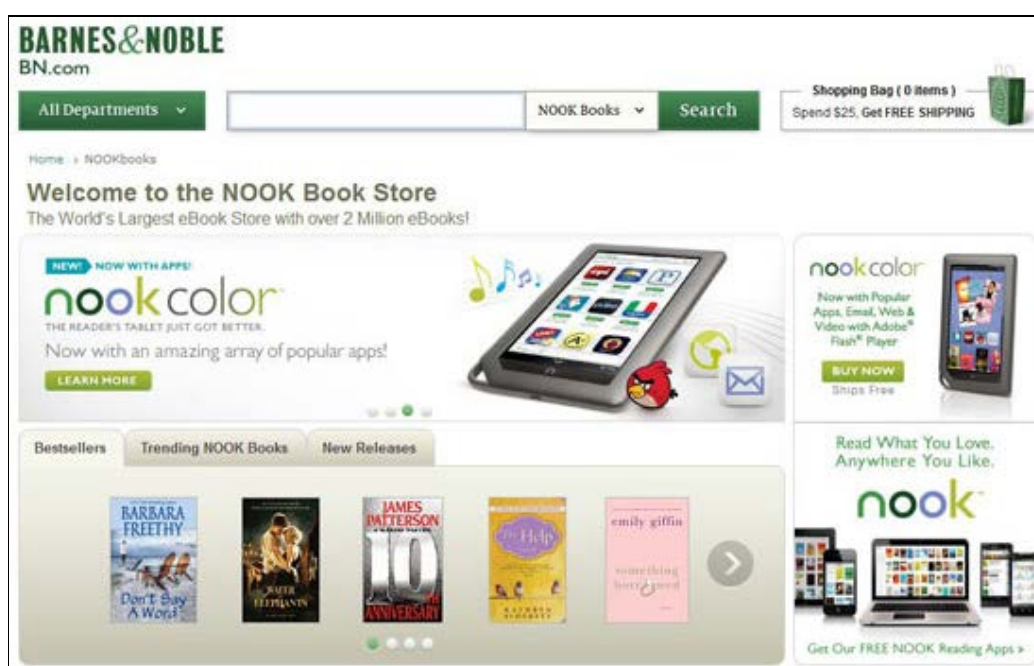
BARNES&NOBLE
BN.com

All Departments

NOOK Books

Search

Shopping Bag ( 0 items )
Spend $25, Get FREE SHIPPING

Home › NOOKbooks

Welcome to the NOOK Book Store
The World's Largest eBook Store with over 2 Million eBooks!

NEW! NOW WITH APPS!
nook color
THE READER'S TABLET JUST GOT BETTER.
Now with an amazing array of popular apps!
LEARN MORE

nook color
Now with Popular Apps, Email, Web & Video with Adobe® Flash® Player
BUY NOW
Ships Free

Bestsellers | Trending NOOK Books | New Releases

BARBARA FREETHY
Don't Say A Word

WATER FOR ELEPHANTS

JAMES PATTERSON
10th ANNIVERSARY

The Help
KATHRYN STOCKETT

emily giffin
something borrowed

Read What You Love. Anywhere You Like.
nook
Get Our FREE NOOK Reading Apps ›